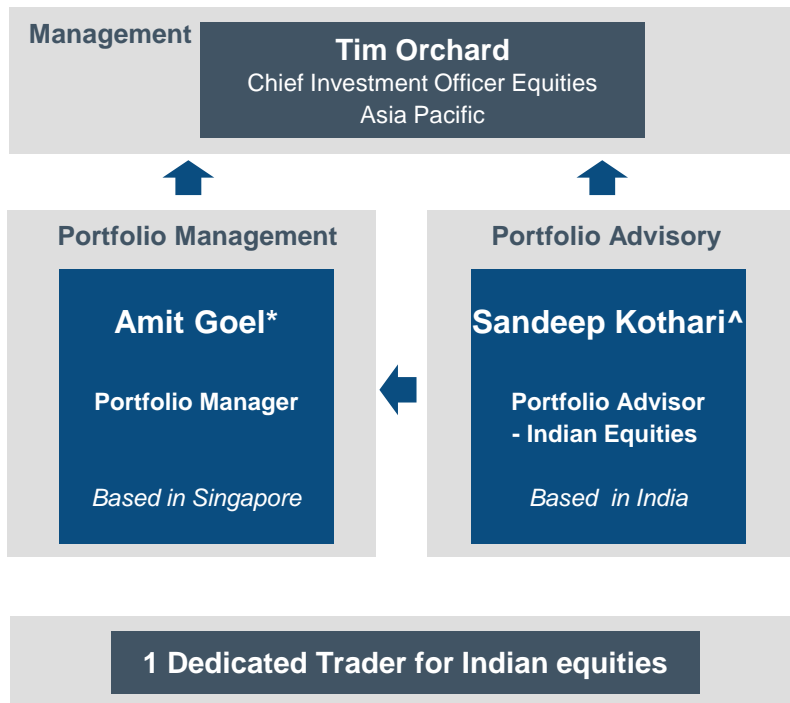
Management

Tim Orchard
Chief Investment Officer Equities
Asia Pacific

Portfolio Management

Amit Goel*

Portfolio Manager

Based in Singapore

Portfolio Advisory

Sandeep Kothari^

Portfolio Advisor
- Indian Equities

Based in India

1 Dedicated Trader for Indian equities